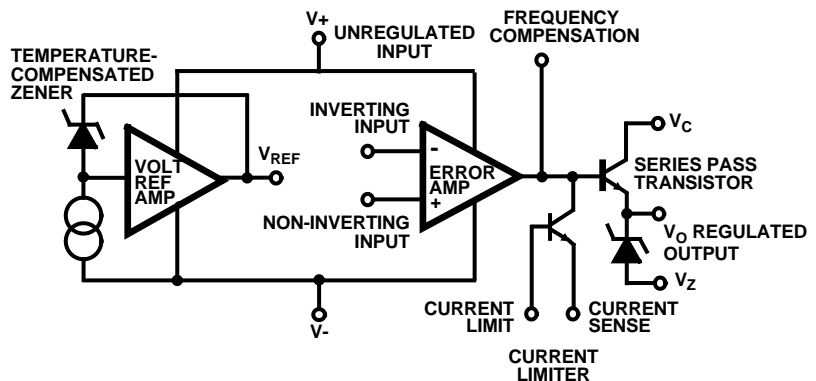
V+
UNREGULATED INPUT

FREQUENCY COMPENSATION

TEMPERATURE-COMPENSATED ZENER

VOLT REF AMP

$V_{REF}$

INVERTING INPUT

-

ERROR AMP

+

NON-INVERTING INPUT

$V_C$

SERIES PASS TRANSISTOR

$V_O$ REGULATED OUTPUT

$V_Z$

V-

CURRENT LIMIT

CURRENT SENSE

CURRENT LIMITER